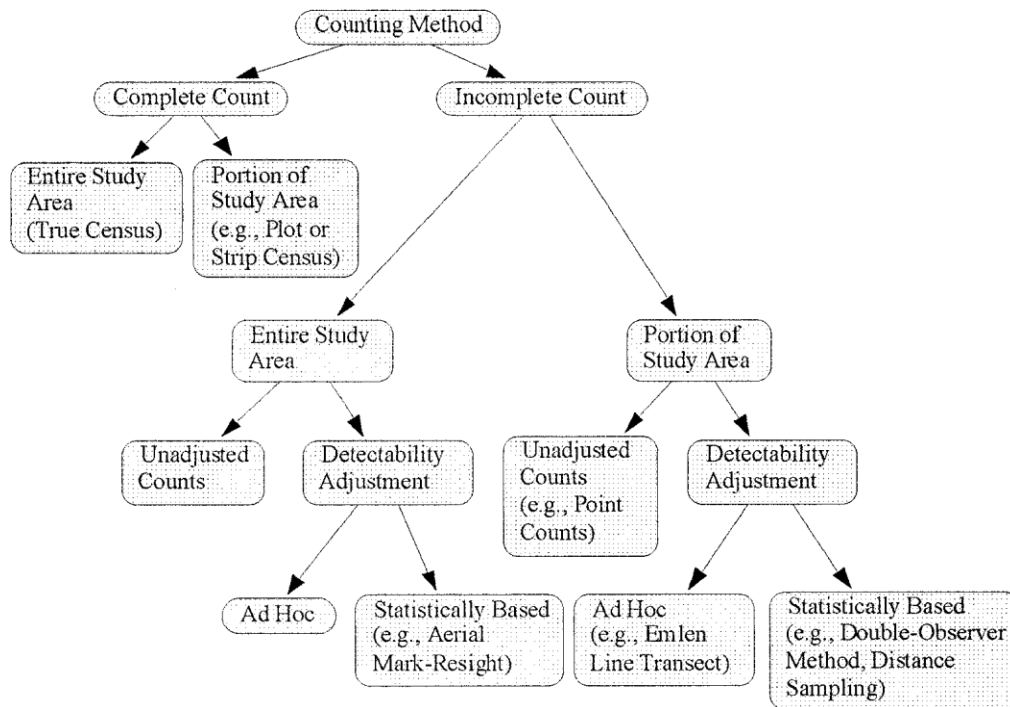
Counting Method

Complete Count

Incomplete Count

Entire Study Area (True Census)

Portion of Study Area (e.g., Plot or Strip Census)

Entire Study Area

Portion of Study Area

Unadjusted Counts

Detectability Adjustment

Unadjusted Counts (e.g., Point Counts)

Detectability Adjustment

Ad Hoc

Statistically Based (e.g., Aerial Mark-Resight)

Ad Hoc (e.g., Emlen Line Transect)

Statistically Based (e.g., Double-Observer Method, Distance Sampling)